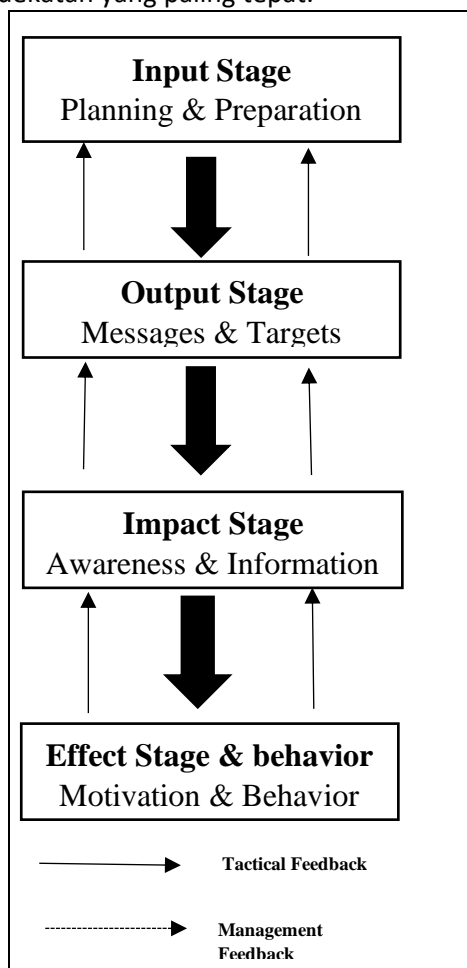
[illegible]dekatan yang paling tepat.

**Input Stage**
Planning & Preparation

**Output Stage**
Messages & Targets

**Impact Stage**
Awareness & Information

**Effect Stage & behavior**
Motivation & Behavior

Tactical Feedback

Management Feedback